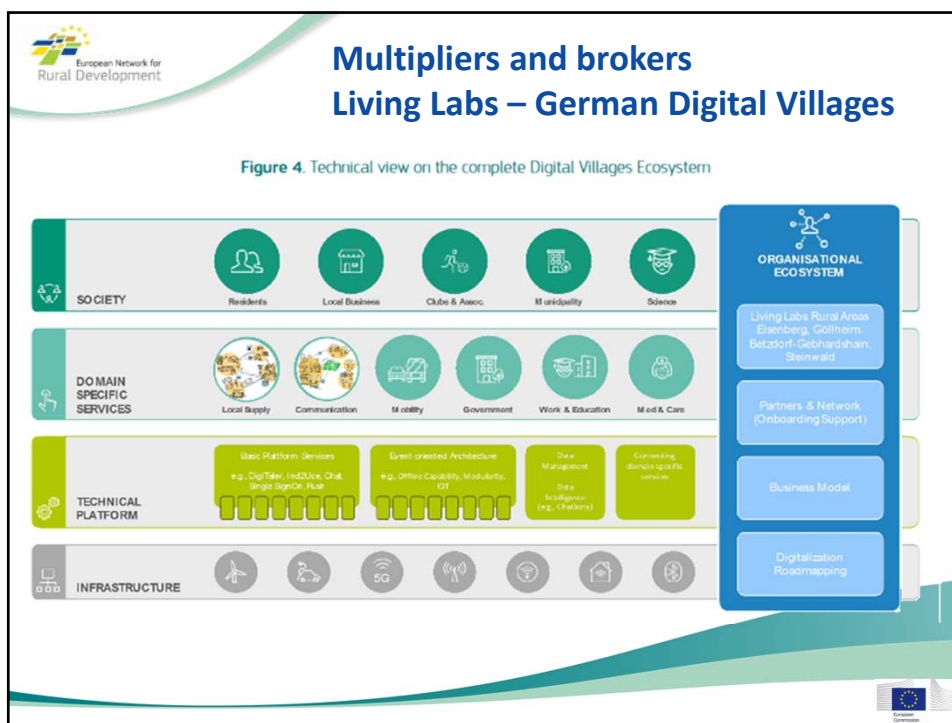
European Network for Rural Development

Multipliers and brokers
Living Labs – German Digital Villages

Figure 4. Technical view on the complete Digital Villages Ecosystem

SOCIETY

Residents

Local Business

Clubs & Assoc.

Municipality

Science

DOMAIN SPECIFIC SERVICES

Local Supply

Communication

Mobility

Government

Work & Education

Med & Care

TECHNICAL PLATFORM

Basic Platform Services
e.g., DigiTaler, Ind2Uce, Chat, Single SignOn, Push

Event oriented Architecture
e.g., Offline Capability, Modularity, IOT

Data Management

Data Intelligence (e.g., Chatbots)

Connecting domain specific services

INFRASTRUCTURE

5G

ORGANISATIONAL ECOSYSTEM

Living Labs Rural Areas Eisenberg, Göllheim, Betzdorf-Gebhardshain, Steinwald

Partners & Network (Onboarding Support)

Business Model

Digitalization Roadmapping

European Commission